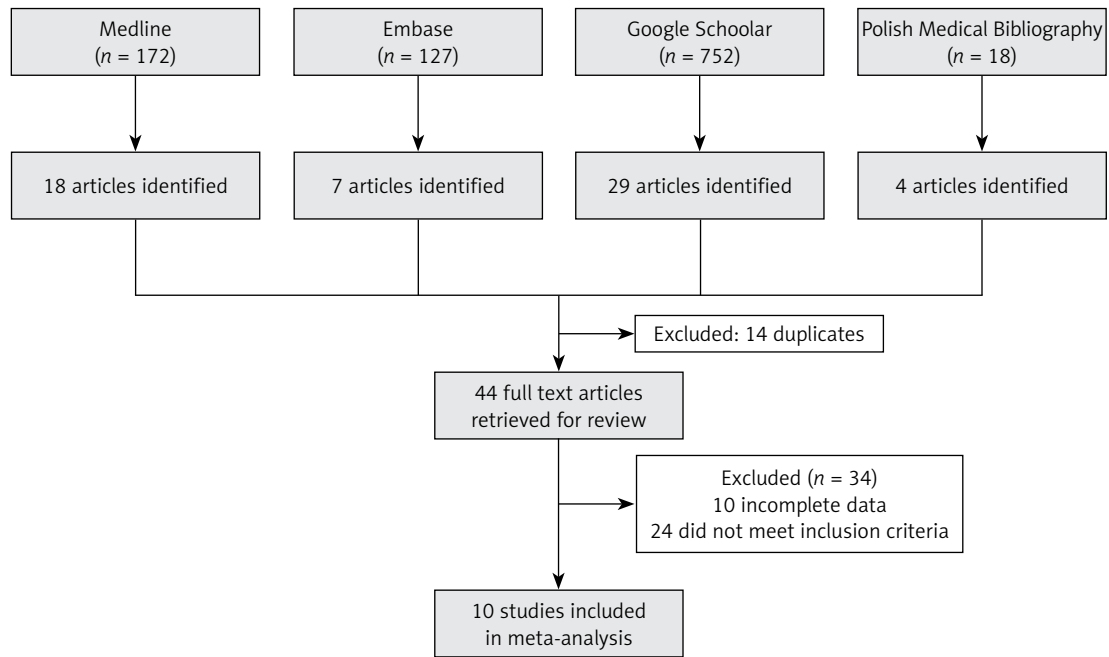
Medline
($n$ = 172)

Embase
($n$ = 127)

Google Schoolar
($n$ = 752)

Polish Medical Bibliography
($n$ = 18)

18 articles identified

7 articles identified

29 articles identified

4 articles identified

Excluded: 14 duplicates

44 full text articles retrieved for review

Excluded ($n$ = 34)
10 incomplete data
24 did not meet inclusion criteria

10 studies included in meta-analysis